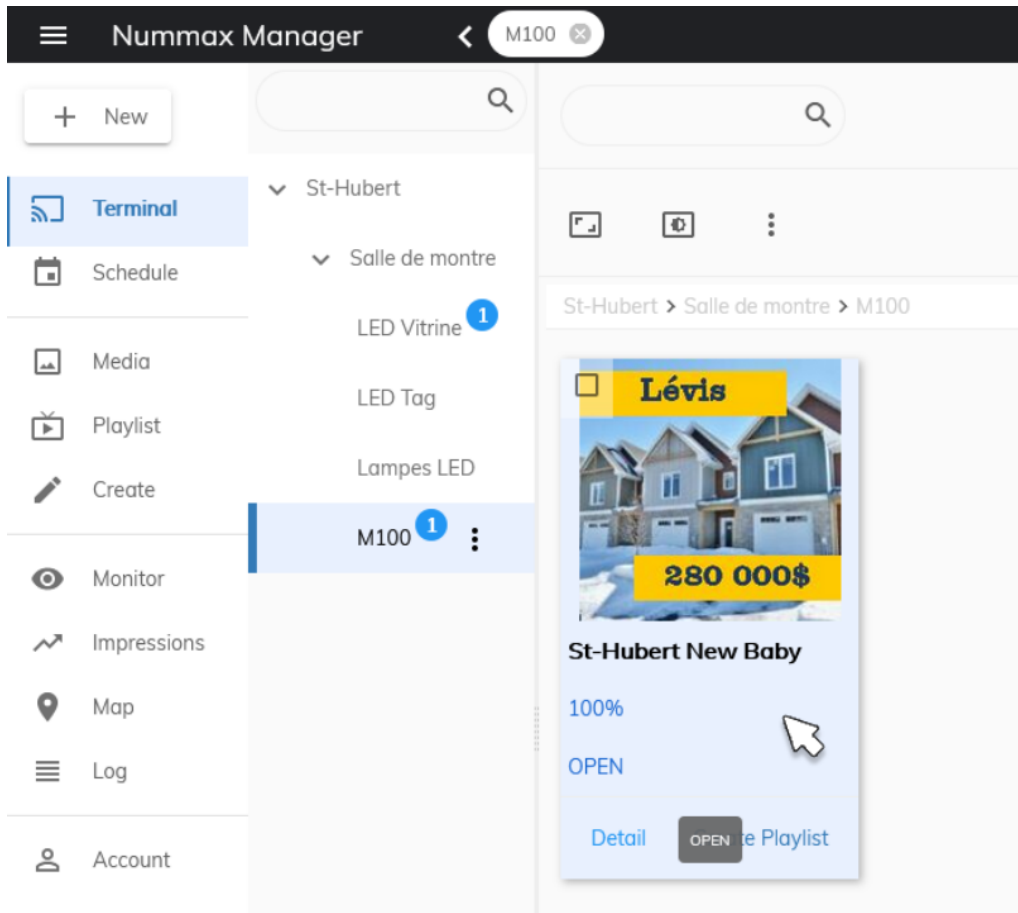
Nummax Manager
M100

+ New

Terminal
Schedule
Media
Playlist
Create
Monitor
Impressions
Map
Log
Account

St-Hubert
Salle de montre
LED Vitrine 1
LED Tag
Lampes LED
M100 1

St-Hubert > Salle de montre > M100

Lévis
280 000$

St-Hubert New Baby
100%
OPEN

Detail
OPEN
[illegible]e Playlist